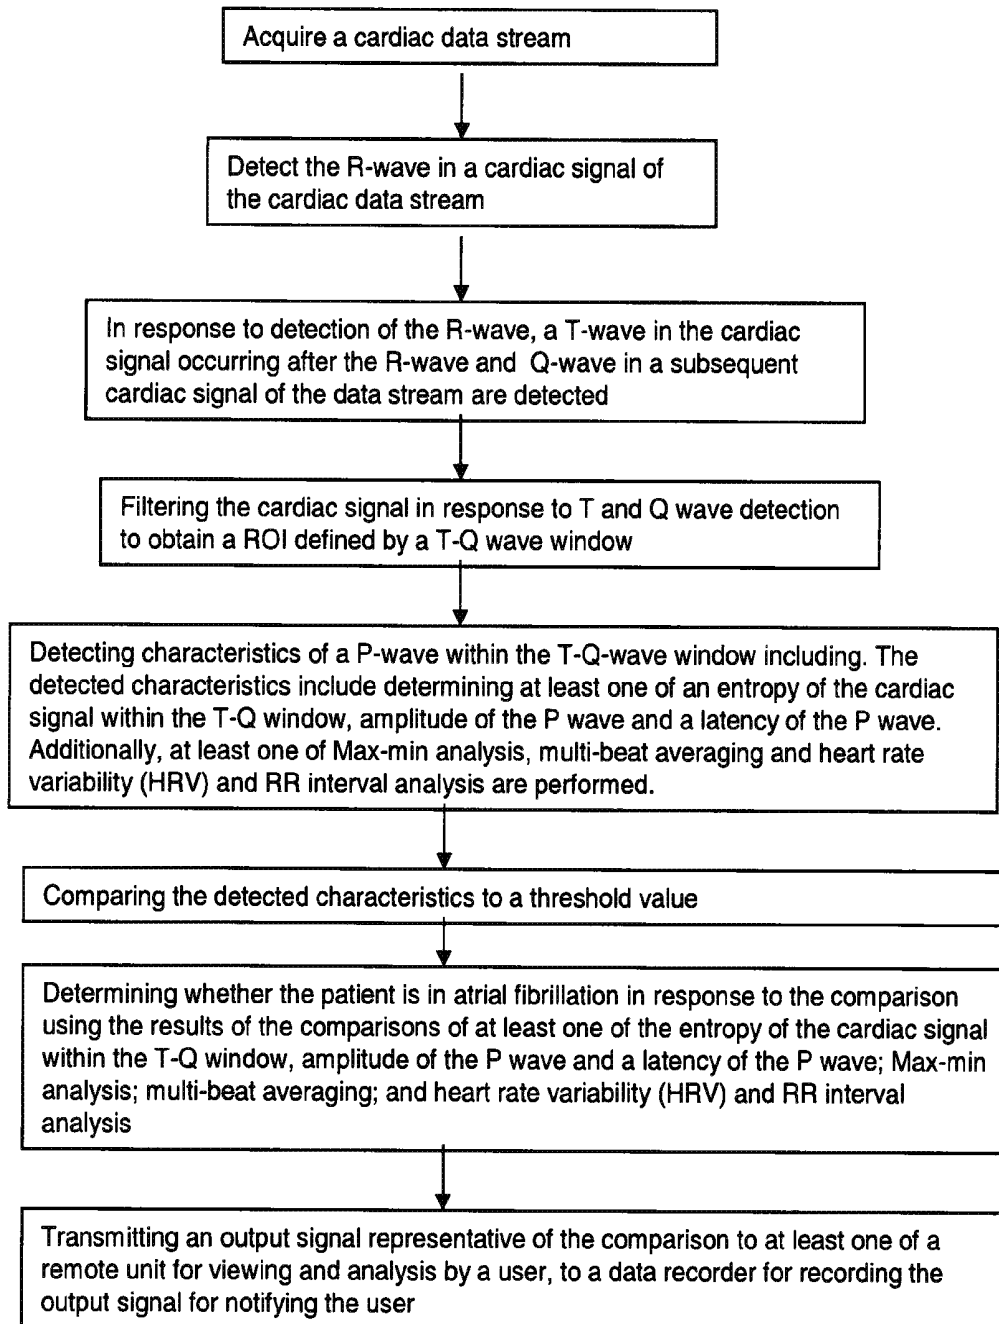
Acquire a cardiac data stream

Detect the R-wave in a cardiac signal of the cardiac data stream

In response to detection of the R-wave, a T-wave in the cardiac signal occurring after the R-wave and Q-wave in a subsequent cardiac signal of the data stream are detected

Filtering the cardiac signal in response to T and Q wave detection to obtain a ROI defined by a T-Q wave window

Detecting characteristics of a P-wave within the T-Q-wave window including. The detected characteristics include determining at least one of an entropy of the cardiac signal within the T-Q window, amplitude of the P wave and a latency of the P wave. Additionally, at least one of Max-min analysis, multi-beat averaging and heart rate variability (HRV) and RR interval analysis are performed.

Comparing the detected characteristics to a threshold value

Determining whether the patient is in atrial fibrillation in response to the comparison using the results of the comparisons of at least one of the entropy of the cardiac signal within the T-Q window, amplitude of the P wave and a latency of the P wave; Max-min analysis; multi-beat averaging; and heart rate variability (HRV) and RR interval analysis

Transmitting an output signal representative of the comparison to at least one of a remote unit for viewing and analysis by a user, to a data recorder for recording the output signal for notifying the user